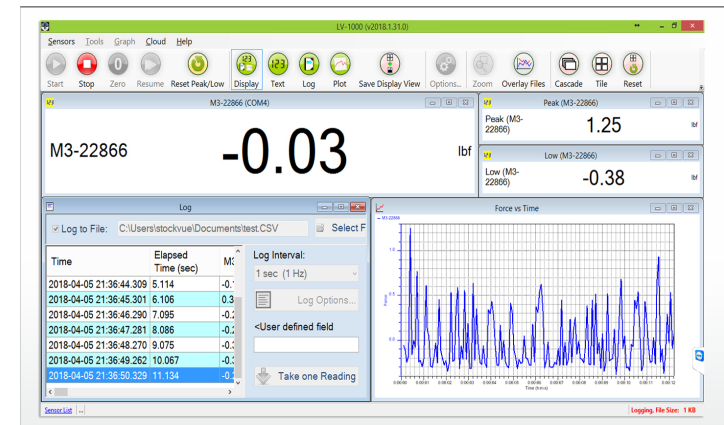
LV-1000 (v2018.1.31.0)

Sensors Tools Graph Cloud Help

Start Stop Zero Resume Reset Peak/Low Display Text Log Plot Save Display View Options... Zoom Overlay Files Cascade Tile Reset

M3-22866 (COM4)

M3-22866

-0.03

lbf

Peak (M3-22866)

Peak (M3-22866)

1.25

lbf

Low (M3-22866)

Low (M3-22866)

-0.38

lbf

Log

Log to File: C:\Users\stockvue\Documents\test.CSV

Select F

| Time | Elapsed Time (sec) | M3 |
|---|---|---|
| 2018-04-05 21:36:44.309 | 5.114 | -0.1 |
| 2018-04-05 21:36:45.301 | 6.106 | 0.3 |
| 2018-04-05 21:36:46.290 | 7.095 | -0.2 |
| 2018-04-05 21:36:47.281 | 8.086 | -0.2 |
| 2018-04-05 21:36:48.270 | 9.075 | -0.3 |
| 2018-04-05 21:36:49.262 | 10.067 | -0.3 |
| 2018-04-05 21:36:50.329 | 11.134 | -0.2 |

Log Interval:

1 sec (1 Hz)

Log Options...

<User defined field

Take one Reading

Force vs Time

M3-22866

Force

Time (h:m:s)

Sensor List

Logging. File Size: 1 KB